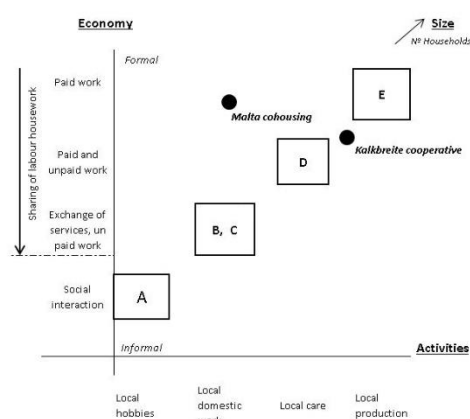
Economy

Size
Nº Households

Formal

Paid work

Paid and unpaid work

Exchange of services, un paid work

Social interaction

Sharing of labour housework

Malta cohousing

Kalkbreite cooperative

E

D

B, C

A

Informal

Activities

Local hobbies

Local domestic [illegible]

Local care

Local production